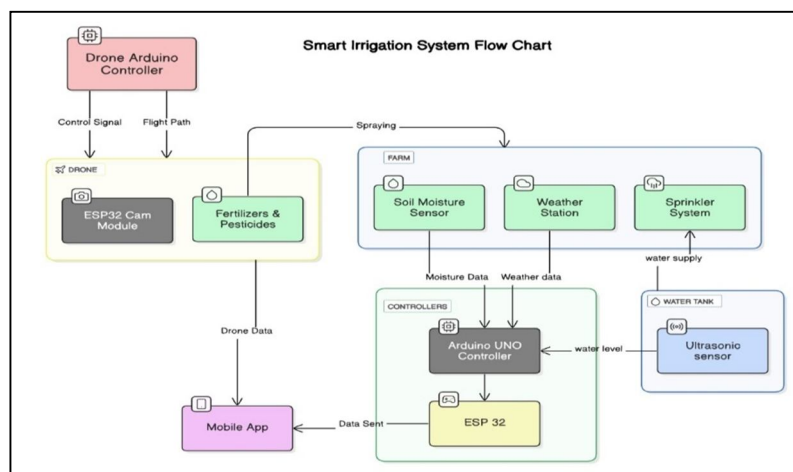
Smart Irrigation System Flow Chart

Drone Arduino Controller

Control Signal

Flight Path

Spraying

DRONE

ESP32 Cam Module

Fertilizers & Pesticides

FARM

Soil Moisture Sensor

Weather Station

Sprinkler System

Moisture Data

Weather data

water supply

CONTROLLERS

WATER TANK

Drone Data

Arduino UNO Controller

water level

Ultrasonic sensor

Mobile App

Data Sent

ESP 32